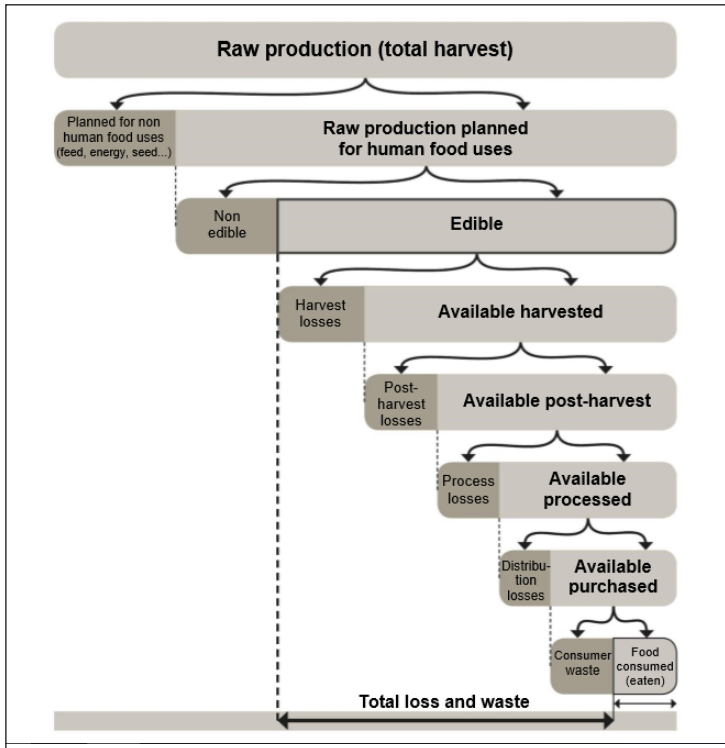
Raw production (total harvest)

Planned for non human food uses (feed, energy, seed...)

Raw production planned for human food uses

Non edible

Edible

Harvest losses

Available harvested

Post-harvest losses

Available post-harvest

Process losses

Available processed

Distribution losses

Available purchased

Consumer waste

Food consumed (eaten)

Total loss and waste